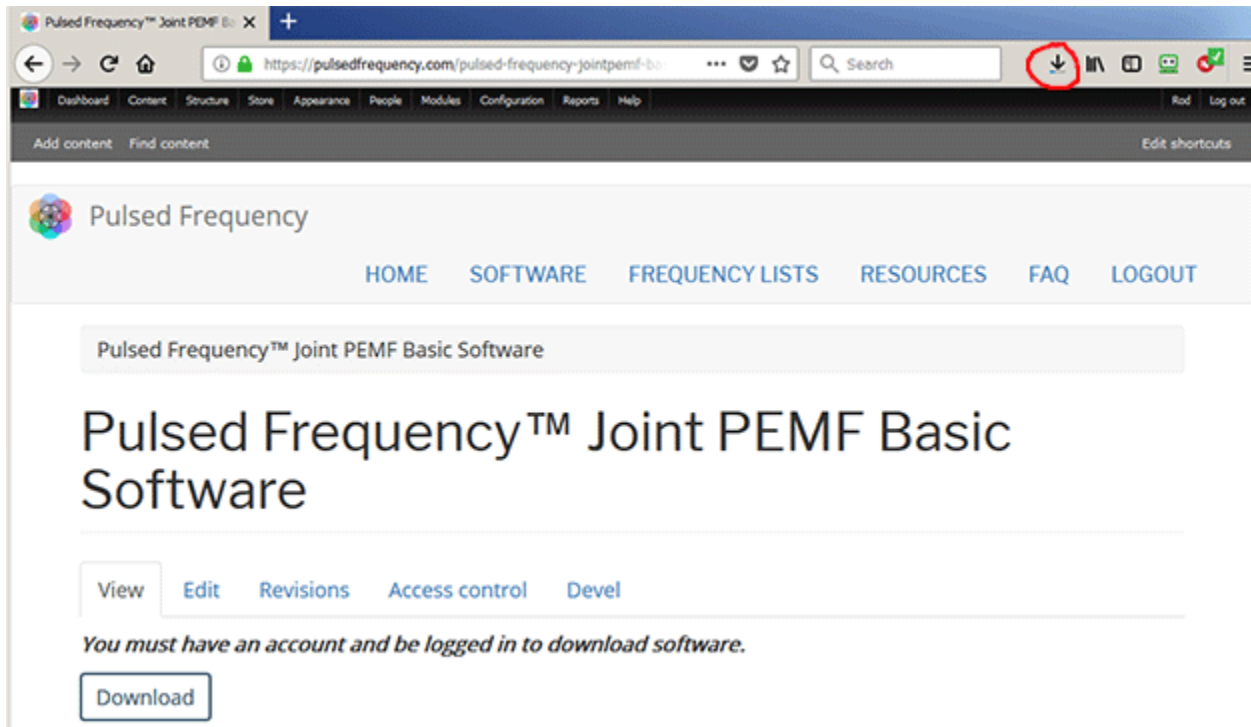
Pulsed Frequency™ Joint PEMF Ba

https://pulsedfrequency.com/pulsed-frequency-jointpemf-ba

Search

Dashboard Content Structure Store Appearance People Modules Configuration Reports Help

Rod Log out

Add content Find content

Edit shortcuts

Pulsed Frequency

HOME SOFTWARE FREQUENCY LISTS RESOURCES FAQ LOGOUT

Pulsed Frequency™ Joint PEMF Basic Software

Pulsed Frequency™ Joint PEMF Basic Software

View Edit Revisions Access control Devel

*You must have an account and be logged in to download software.*

Download